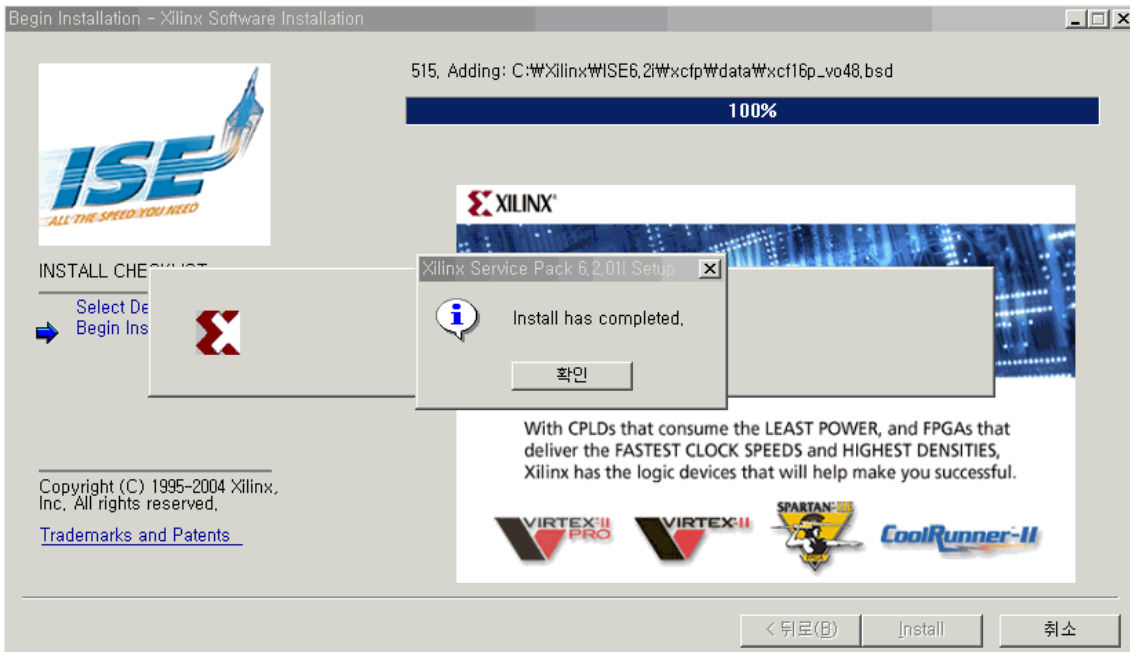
Begin Installation - Xilinx Software Installation

515, Adding: C:₩Xilinx₩ISE6.2i₩xcfp₩data₩xcf16p_vo48.bsd

100%

ISE
ALL THE SPEED YOU NEED

XILINX®

INSTALL CHE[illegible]

Select De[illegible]
Begin Ins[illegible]

Xilinx Service Pack 6.2.01i Setup

Install has completed.

확인

With CPLDs that consume the LEAST POWER, and FPGAs that deliver the FASTEST CLOCK SPEEDS and HIGHEST DENSITIES, Xilinx has the logic devices that will help make you successful.

VIRTEX-II PRO
VIRTEX-II
SPARTAN-IIE
CoolRunner-II

Copyright (C) 1995-2004 Xilinx, Inc. All rights reserved.

Trademarks and Patents

< 뒤로(B)
Install
취소